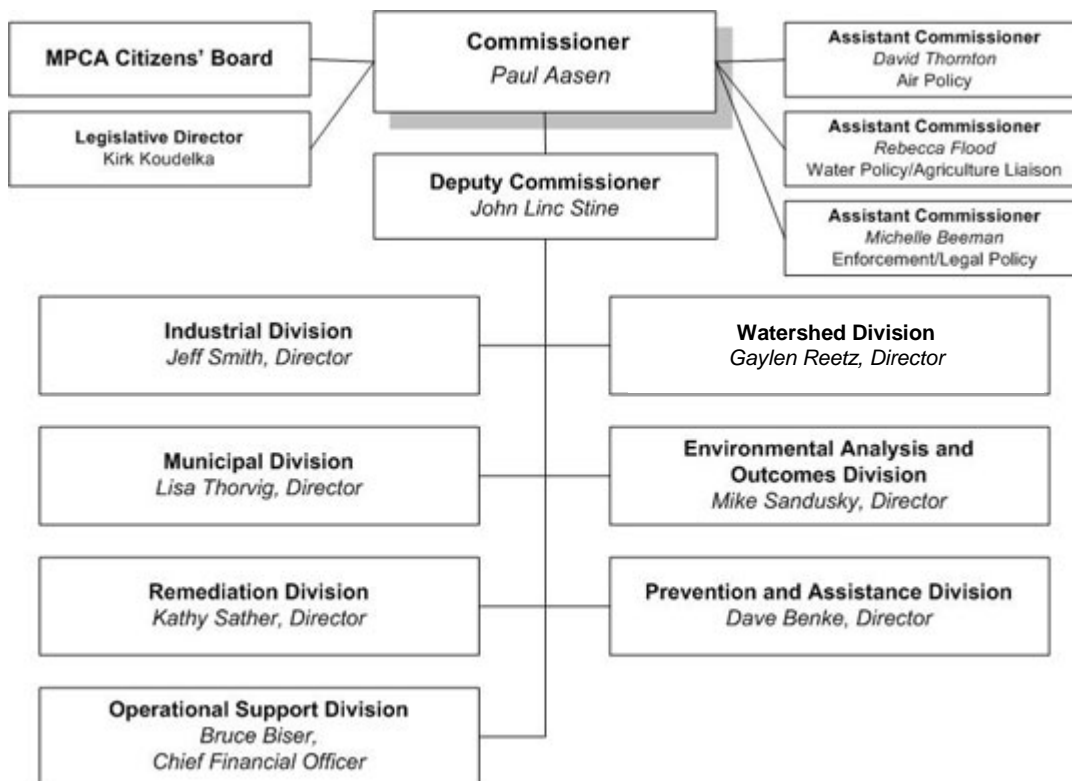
MPCA Citizens' Board

Commissioner
Paul Aasen

Assistant Commissioner
David Thornton
Air Policy

Legislative Director
Kirk Koudelka

Assistant Commissioner
Rebecca Flood
Water Policy/Agriculture Liaison

Deputy Commissioner
John Linc Stine

Assistant Commissioner
Michelle Beeman
Enforcement/Legal Policy

Industrial Division
Jeff Smith, Director

Watershed Division
Gaylen Reetz, Director

Municipal Division
Lisa Thorvig, Director

Environmental Analysis and Outcomes Division
Mike Sandusky, Director

Remediation Division
Kathy Sather, Director

Prevention and Assistance Division
Dave Benke, Director

Operational Support Division
Bruce Biser,
Chief Financial Officer